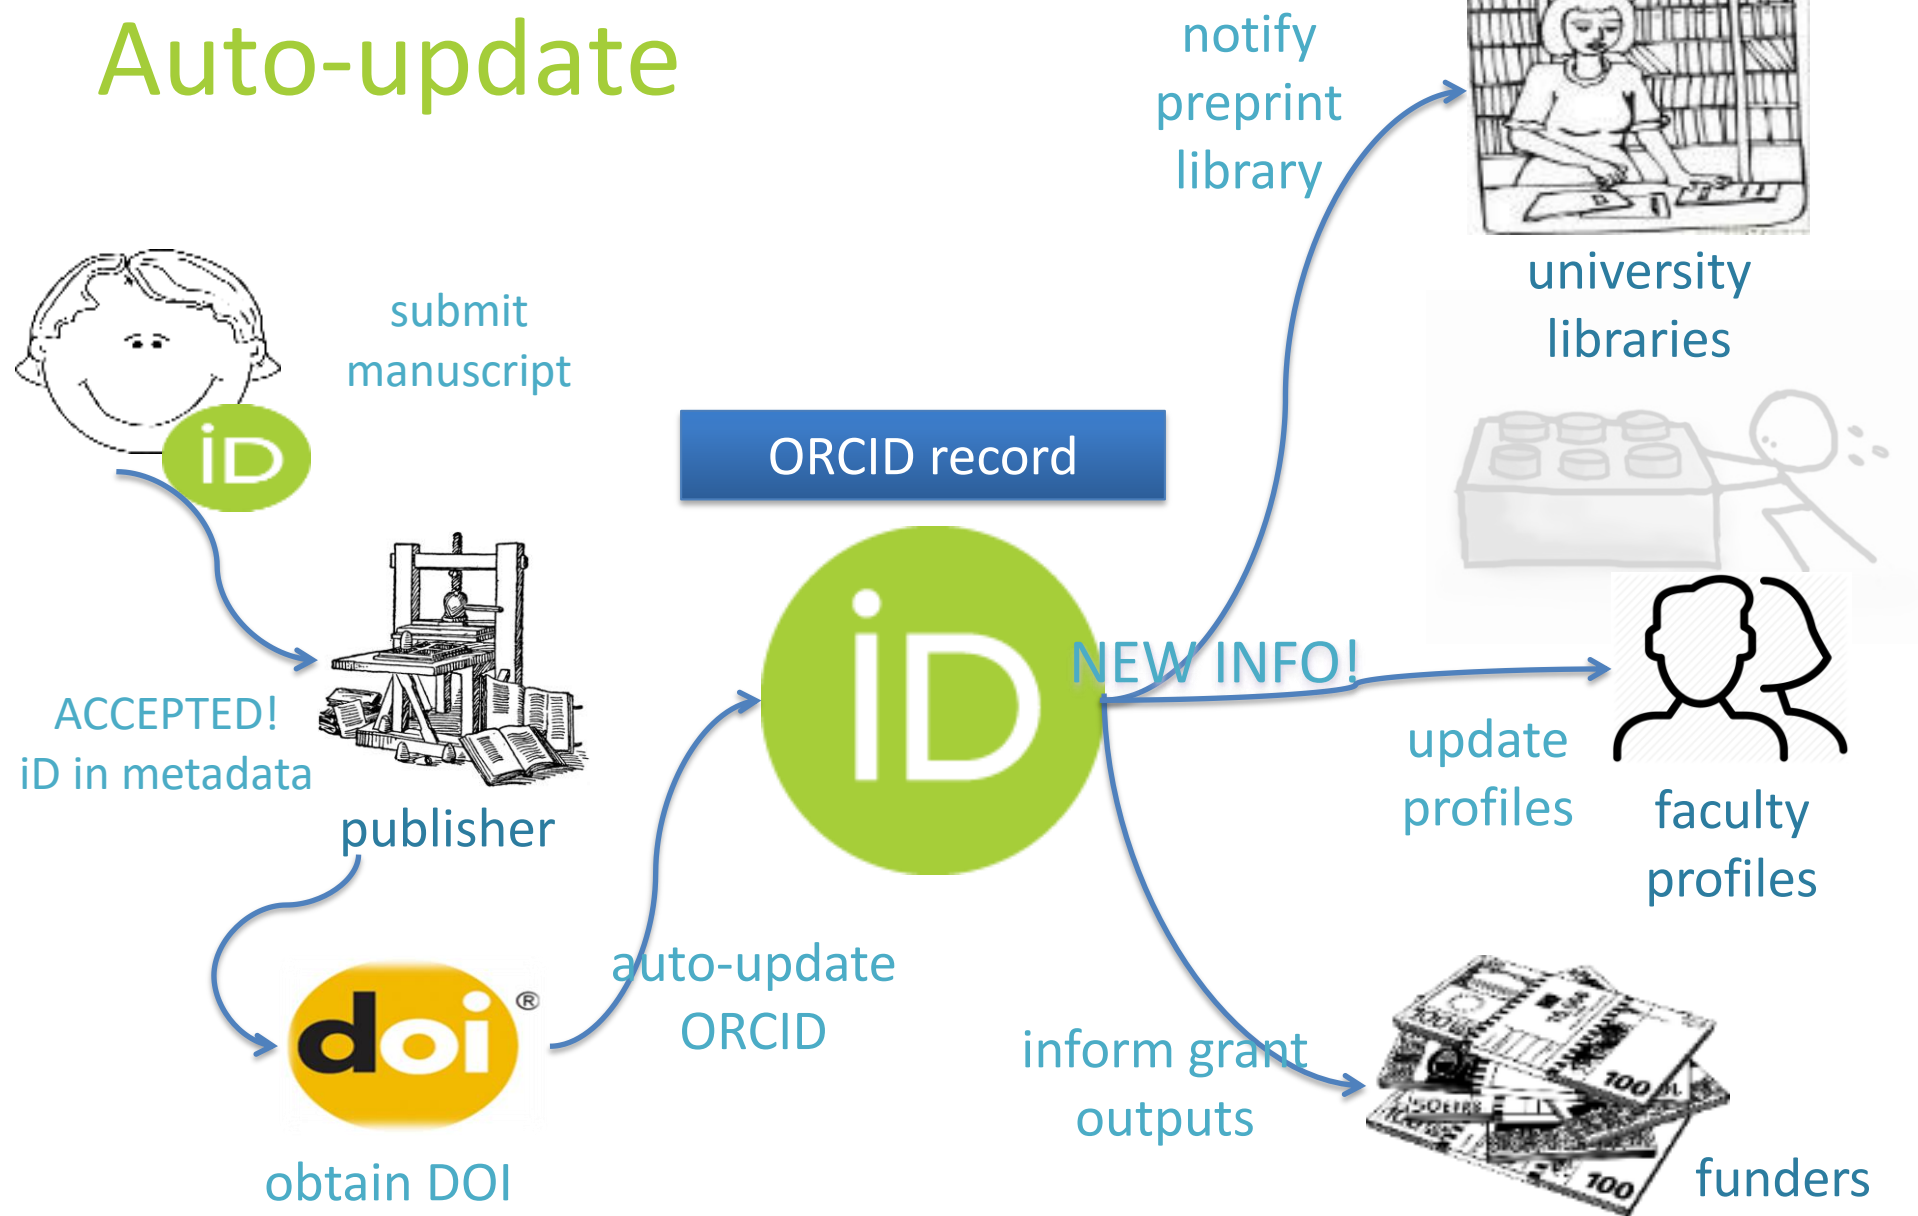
Auto-update

notify preprint library

university libraries

submit manuscript

iD

ORCID record

iD

NEW INFO!

ACCEPTED! iD in metadata

publisher

update profiles

faculty profiles

auto-update ORCID

doi®

obtain DOI

inform grant outputs

funders